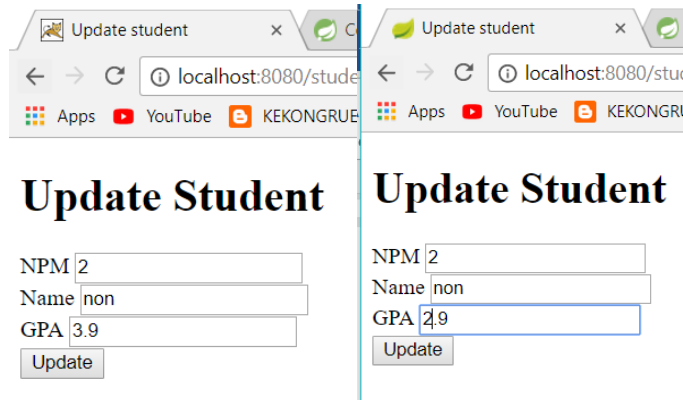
Update student ×
Co
localhost:8080/stude
Apps YouTube KEKONGRUE

Update Student

NPM 2
Name non
GPA 3.9
Update

Update student ×
localhost:8080/stu
Apps YouTube KEKONGRU

Update Student

NPM 2
Name non
GPA 2.9
Update